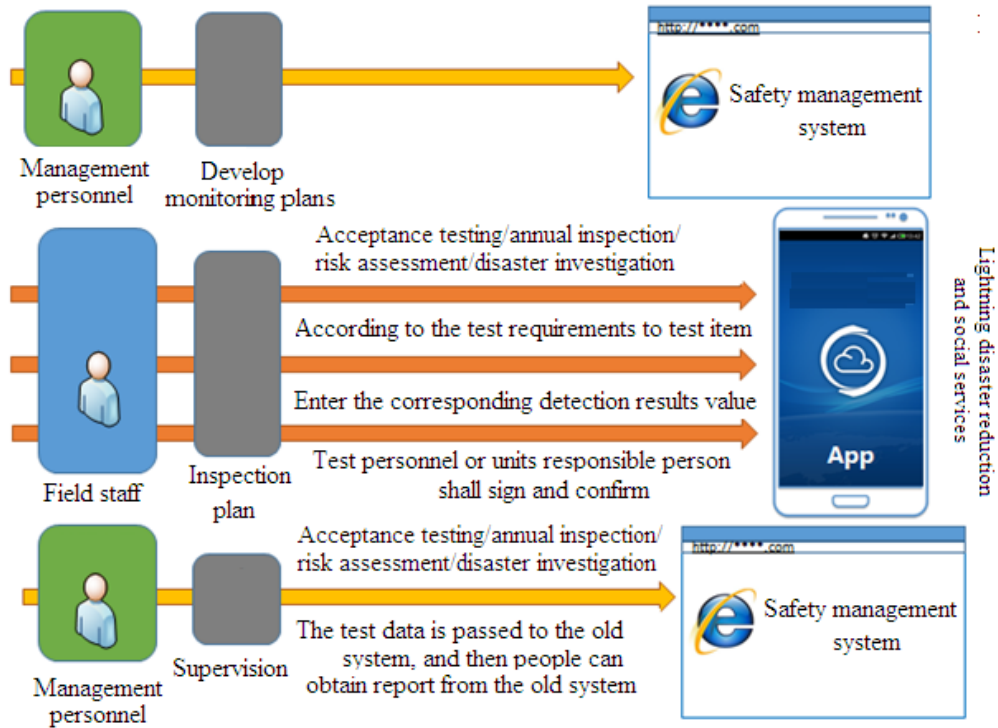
Management personnel

Develop monitoring plans

http://****.com

Safety management system

Acceptance testing/annual inspection/ risk assessment/disaster investigation

According to the test requirements to test item

Enter the corresponding detection results value

Test personnel or units responsible person shall sign and confirm

Field staff

Inspection plan

App

Lightning disaster reduction and social services

Acceptance testing/annual inspection/ risk assessment/disaster investigation

The test data is passed to the old system, and then people can obtain report from the old system

Management personnel

Supervision

http://****.com

Safety management system